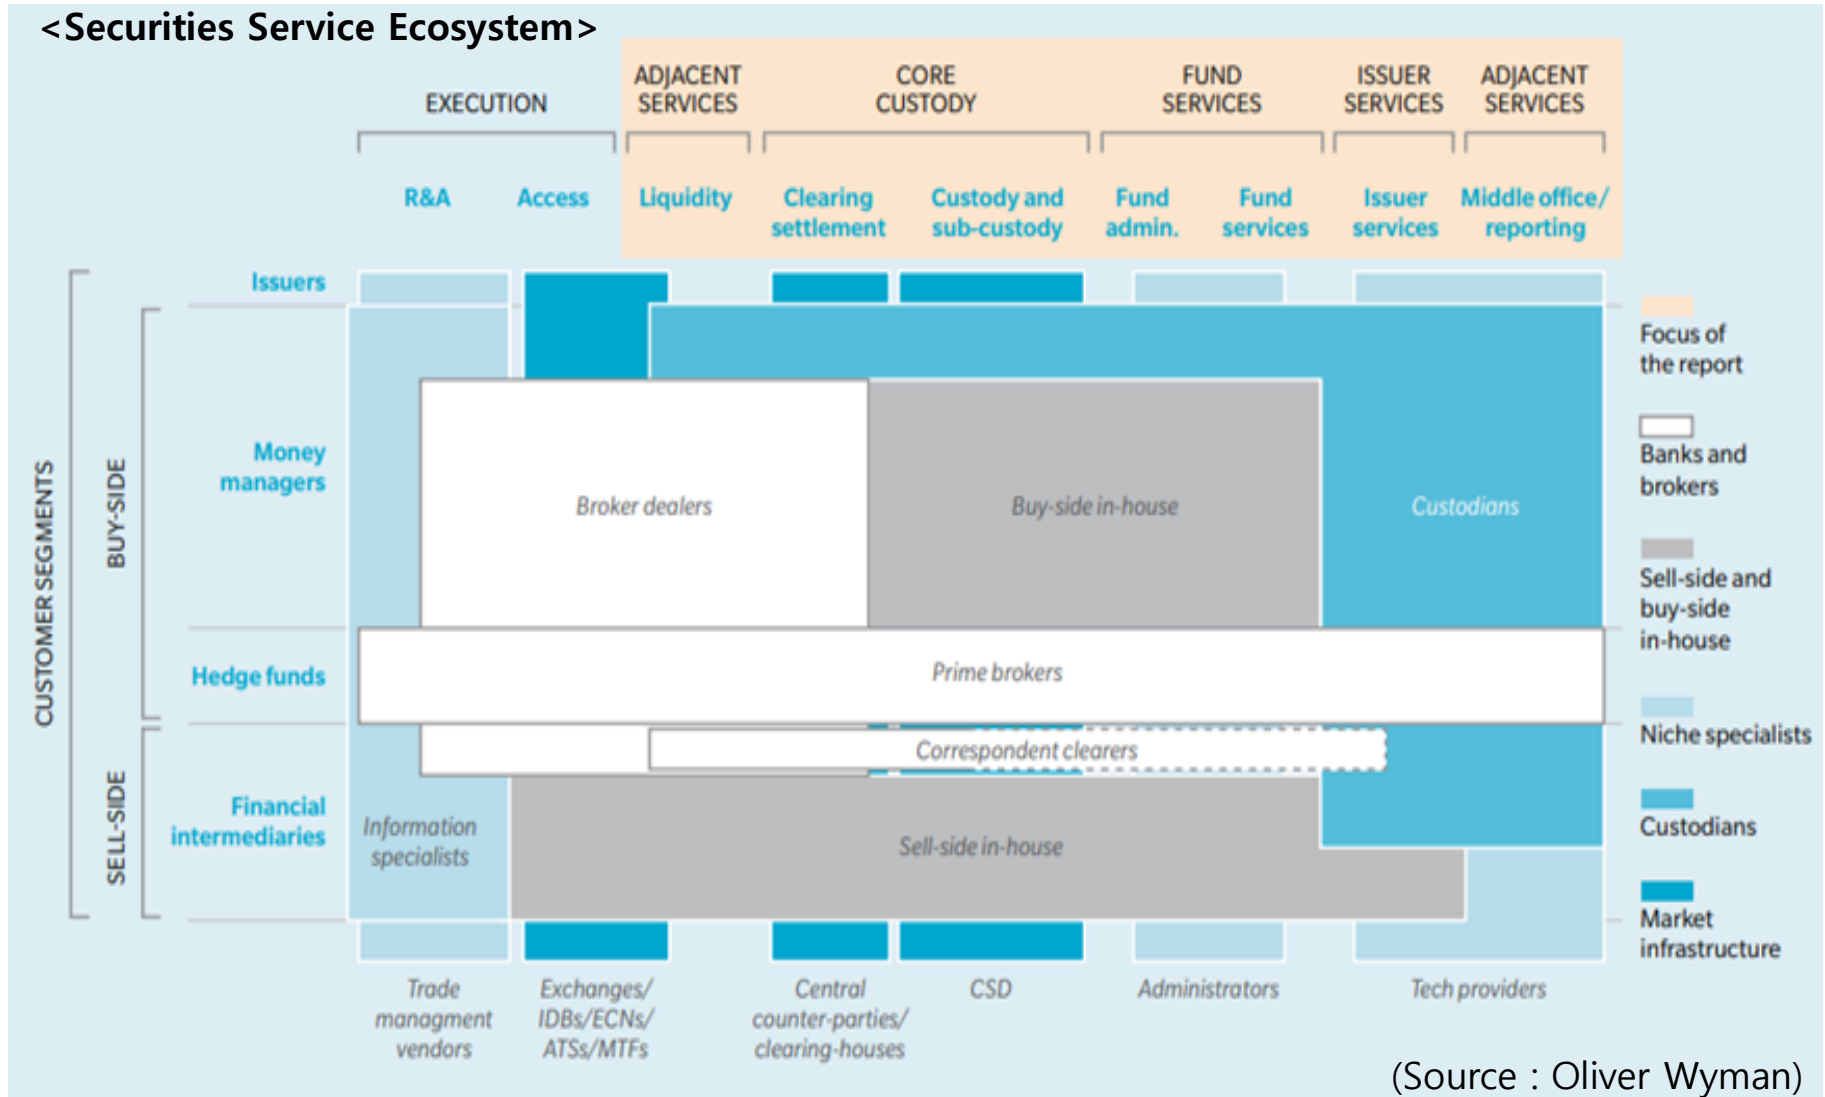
<Securities Service Ecosystem>

EXECUTION
ADJACENT SERVICES
CORE CUSTODY
FUND SERVICES
ISSUER SERVICES
ADJACENT SERVICES

R&A
Access
Liquidity
Clearing settlement
Custody and sub-custody
Fund admin.
Fund services
Issuer services
Middle office/ reporting

CUSTOMER SEGMENTS
BUY-SIDE
SELL-SIDE

Issuers
Money managers
Hedge funds
Financial intermediaries

Broker dealers
Buy-side in-house
Custodians
Prime brokers
Correspondent clearers
Information specialists
Sell-side in-house

Trade managment vendors
Exchanges/ IDBs/ECNs/ ATSs/MTFs
Central counter-parties/ clearing-houses
CSD
Administrators
Tech providers

Focus of the report
Banks and brokers
Sell-side and buy-side in-house
Niche specialists
Custodians
Market infrastructure

(Source : Oliver Wyman)